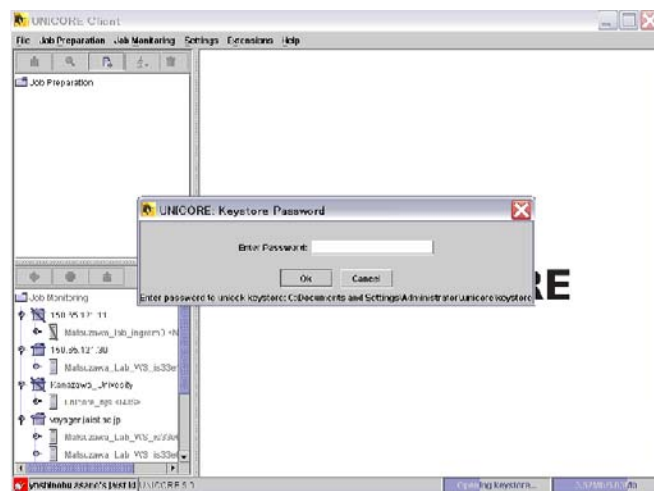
UNICORE Client

File Job Preparation Job Monitoring Settings Extensions Help

Job Preparation

UNICORE: Keystore Password

Enter Password:

Ok Cancel

Enter password to unlock keystore: C:\Documents and Settings\Administrator\unicore\keystore

RE

Job Monitoring

150.95.12?.11

Matsuzawa_lab_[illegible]

150.95.12?.30

Matsuzawa_Lab_WS_is33e

Kanazawa_University

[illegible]

voyager.jaist.ac.jp

Matsuzawa_Lab_WS_is33e

Matsuzawa_Lab_WS_is33e

yoshinobu.tasaka's (jaist.ld) UNICORE 5.?

Opening keystore...